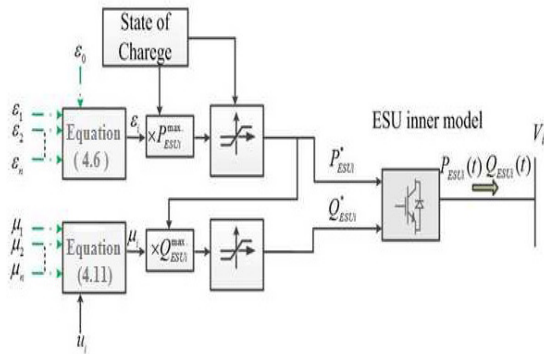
State of Charege

$\varepsilon_0$

$\varepsilon_1$
$\varepsilon_2$
$\varepsilon_n$

Equation (4.6)

$\varepsilon_i$

$\times P_{ESUi}^{max.}$

ESU inner model

$V_i$

$P_{ESUi}^{*}$

$P_{ESUi}(t)$ $Q_{ESUi}(t)$

$Q_{ESUi}^{*}$

$\mu_1$
$\mu_2$
$\mu_n$

Equation (4.11)

$\mu_i$

$\times Q_{ESUi}^{max.}$

$u_i$